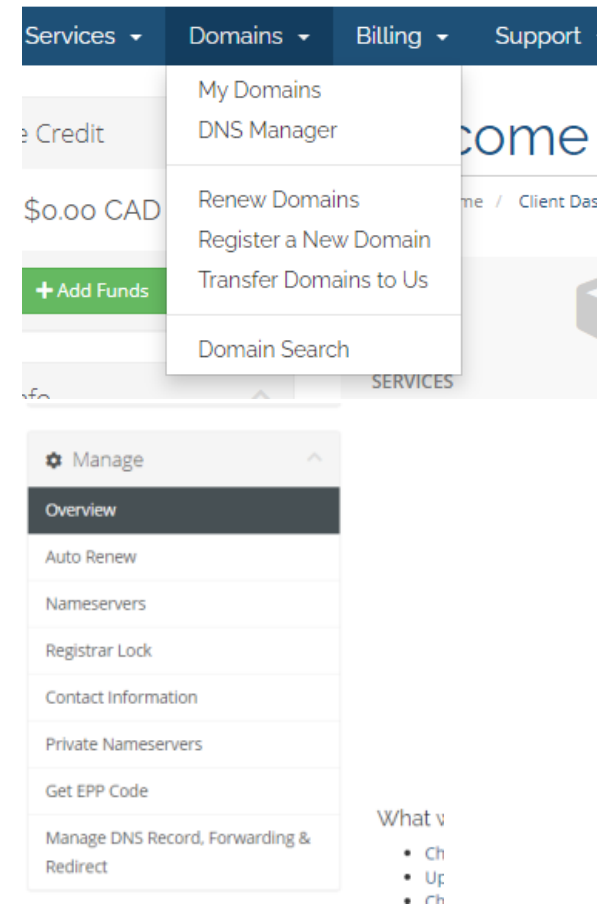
Services ▾ Domains ▾ Billing ▾ Support

My Domains
DNS Manager

Renew Domains
Register a New Domain
Transfer Domains to Us

Domain Search

e Credit

$0.00 CAD

+ Add Funds

come

me / Client Das

SERVICES

Manage

Overview
Auto Renew
Nameservers
Registrar Lock
Contact Information
Private Nameservers
Get EPP Code
Manage DNS Record, Forwarding & Redirect

What v

• Ch
• Up
• Ch